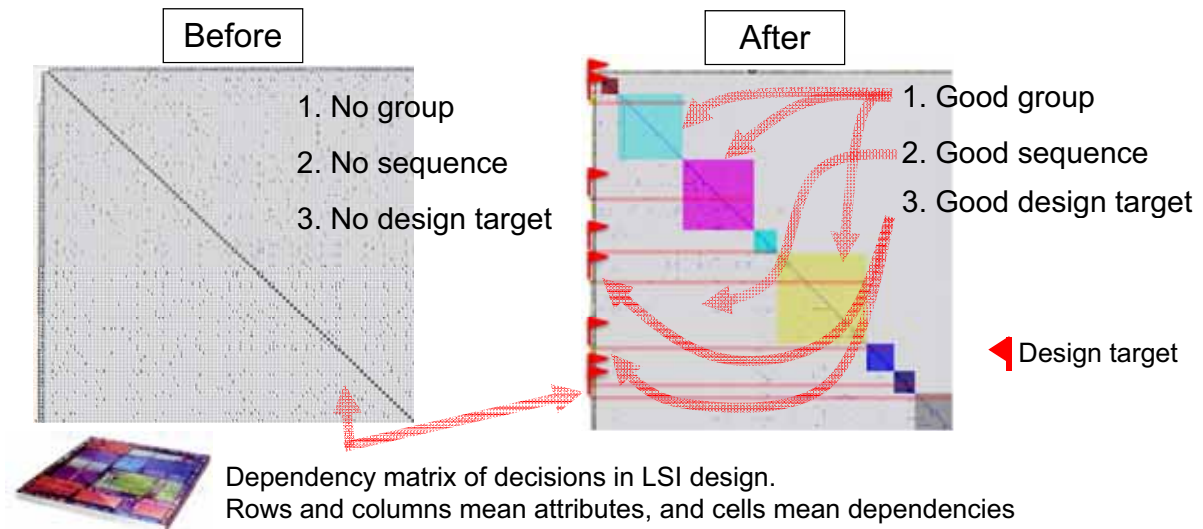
Before

1. No group

2. No sequence

3. No design target

After

1. Good group

2. Good sequence

3. Good design target

Design target

Dependency matrix of decisions in LSI design.
Rows and columns mean attributes, and cells mean dependencies